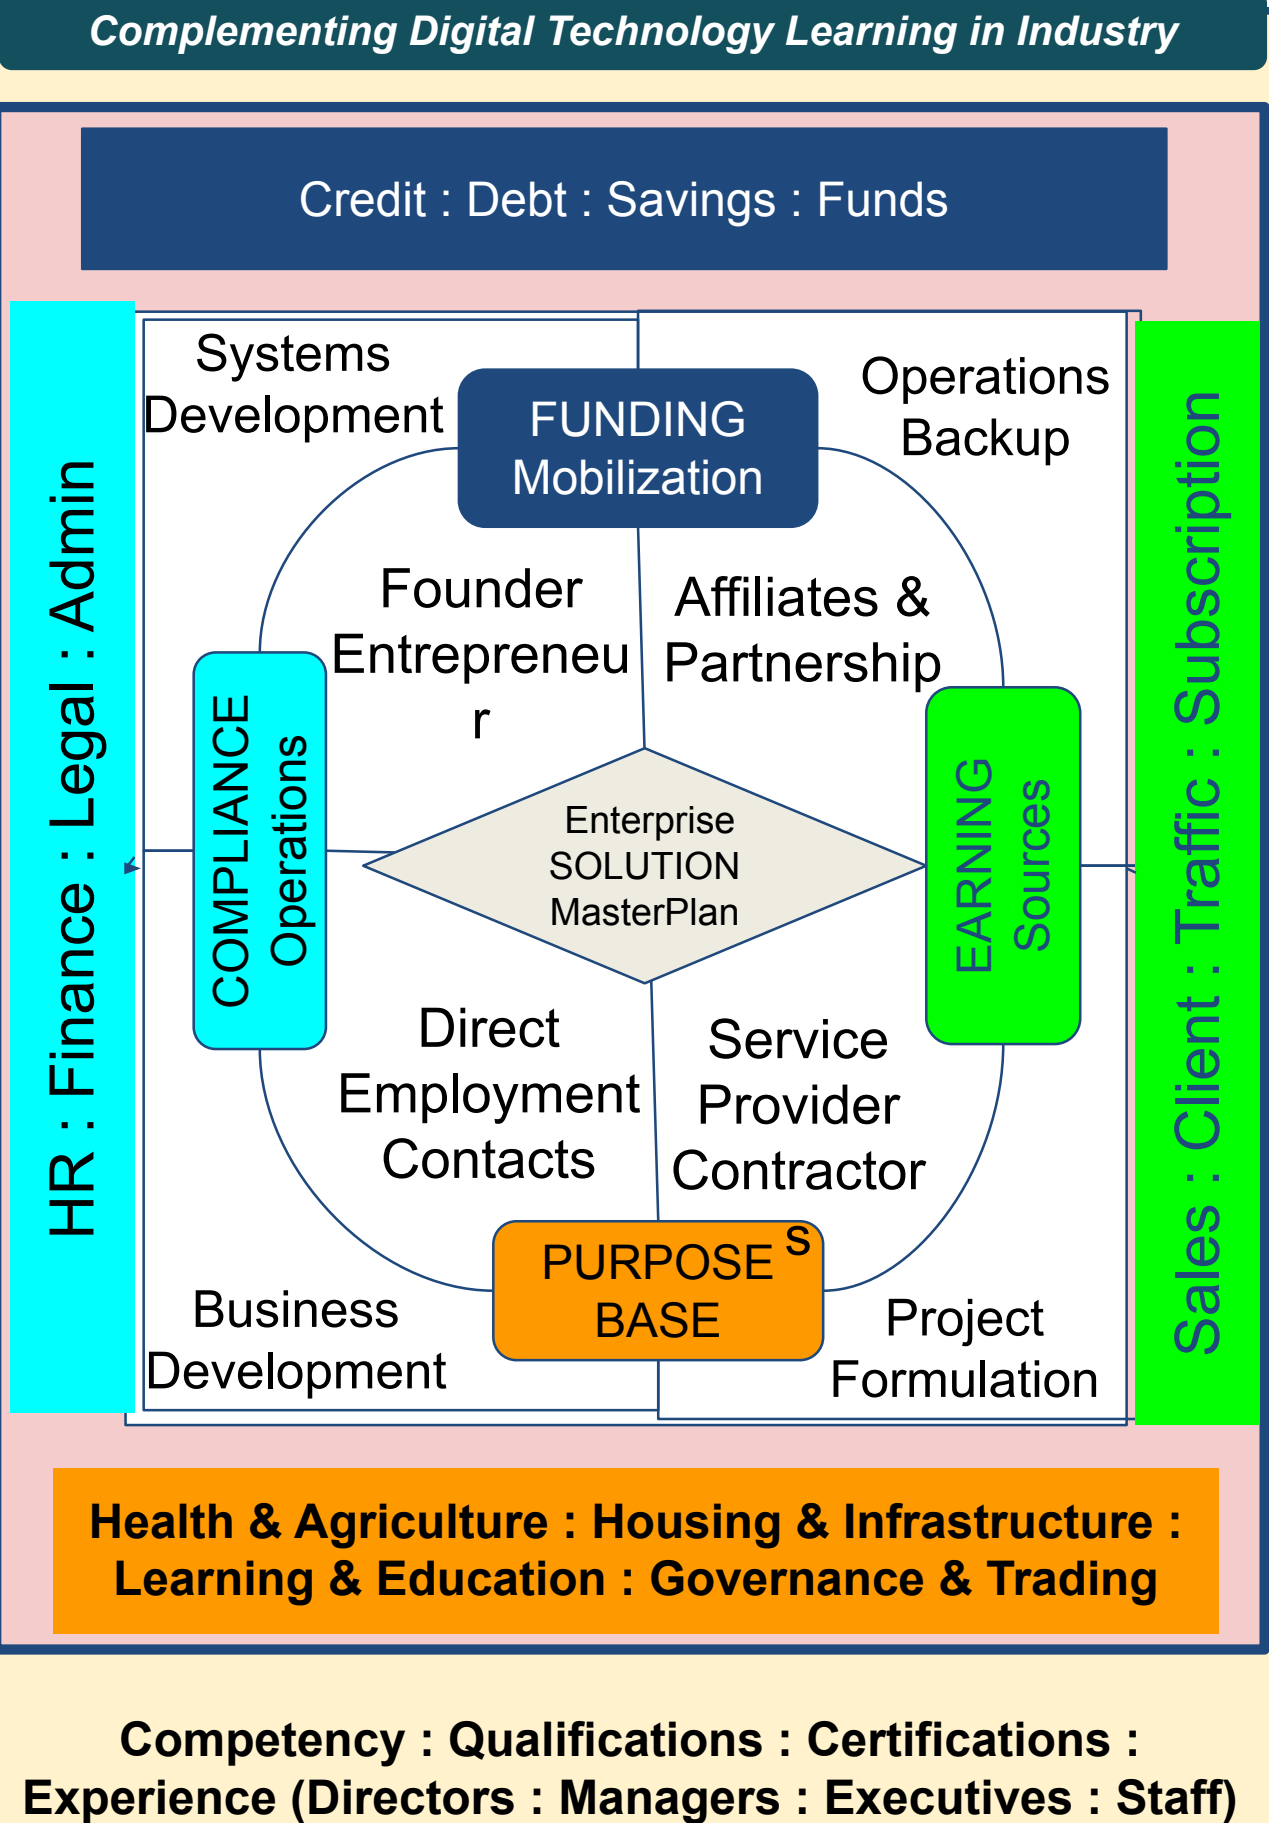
Complementing Digital Technology Learning in Industry

Credit : Debt : Savings : Funds

HR : Finance : Legal : Admin

Systems Development

FUNDING Mobilization

Operations Backup

Sales : Client : Traffic : Subscription

Founder Entrepreneu r

Affiliates & Partnership

COMPLIANCE Operations

Enterprise SOLUTION MasterPlan

EARNING Sources

Direct Employment Contacts

Service Provider Contractor

PURPOSE BASE s

Business Development

Project Formulation

Health & Agriculture : Housing & Infrastructure : Learning & Education : Governance & Trading

Competency : Qualifications : Certifications : Experience (Directors : Managers : Executives : Staff)